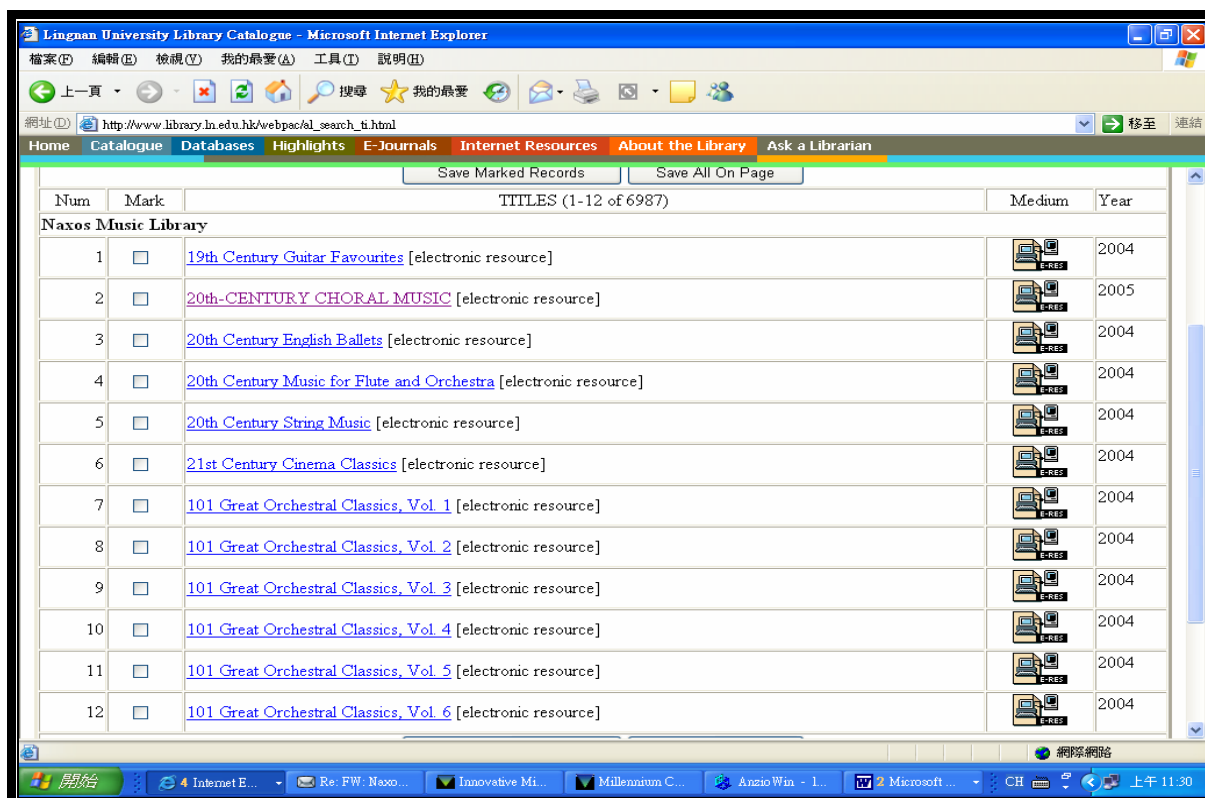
Lingnan University Library Catalogue - Microsoft Internet Explorer

檔案(F) 編輯(E) 檢視(V) 我的最愛(A) 工具(T) 說明(H)

上一頁 搜尋 我的最愛

網址(D) http://www.library.ln.edu.hk/webpac/al_search_ti.html 移至 連結

Home Catalogue Databases Highlights E-Journals Internet Resources About the Library Ask a Librarian

Save Marked Records Save All On Page

| Num | Mark | TITLES (1-12 of 6987) | Medium | Year |
|---|---|---|---|---|
| Naxos Music Library | | | | |
| 1 | ☐ | 19th Century Guitar Favourites [electronic resource] | E-RES | 2004 |
| 2 | ☐ | 20th-CENTURY CHORAL MUSIC [electronic resource] | E-RES | 2005 |
| 3 | ☐ | 20th Century English Ballets [electronic resource] | E-RES | 2004 |
| 4 | ☐ | 20th Century Music for Flute and Orchestra [electronic resource] | E-RES | 2004 |
| 5 | ☐ | 20th Century String Music [electronic resource] | E-RES | 2004 |
| 6 | ☐ | 21st Century Cinema Classics [electronic resource] | E-RES | 2004 |
| 7 | ☐ | 101 Great Orchestral Classics, Vol. 1 [electronic resource] | E-RES | 2004 |
| 8 | ☐ | 101 Great Orchestral Classics, Vol. 2 [electronic resource] | E-RES | 2004 |
| 9 | ☐ | 101 Great Orchestral Classics, Vol. 3 [electronic resource] | E-RES | 2004 |
| 10 | ☐ | 101 Great Orchestral Classics, Vol. 4 [electronic resource] | E-RES | 2004 |
| 11 | ☐ | 101 Great Orchestral Classics, Vol. 5 [electronic resource] | E-RES | 2004 |
| 12 | ☐ | 101 Great Orchestral Classics, Vol. 6 [electronic resource] | E-RES | 2004 |

網際網路

開始 4 Internet E... Re: FW: Naxo... Innovative Mi... Millennium C... AnzioWin - 1... 2 Microsoft ... CH 上午 11:30